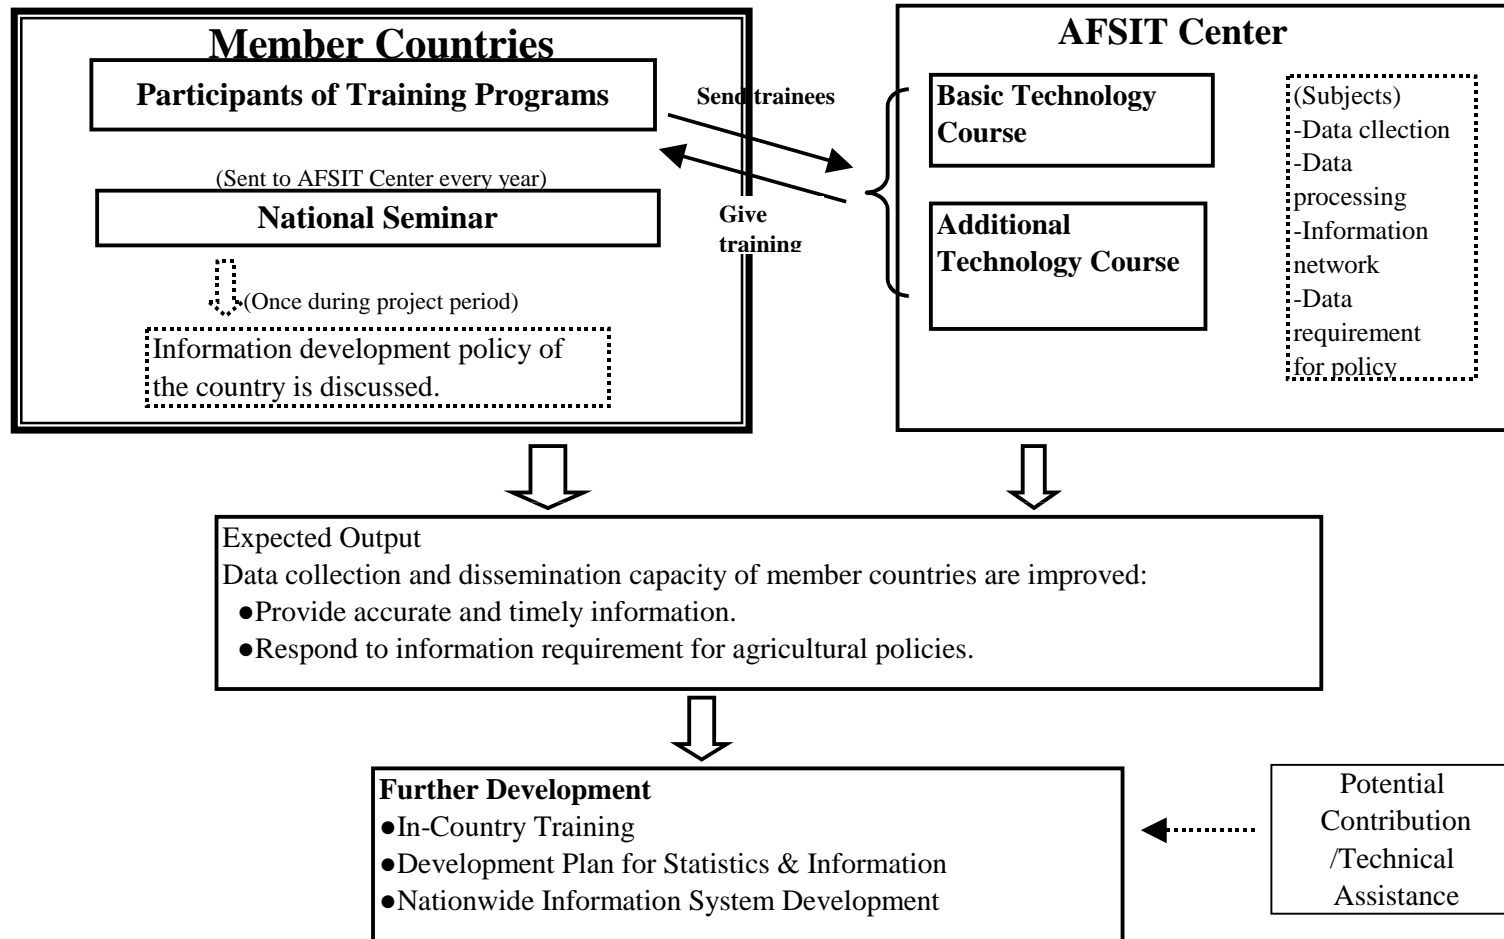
Member Countries

Participants of Training Programs

(Sent to AFSIT Center every year)

National Seminar

(Once during project period)

Information development policy of the country is discussed.

Send trainees

Give training

AFSIT Center

Basic Technology Course

Additional Technology Course

(Subjects)
-Data cllection
-Data processing
-Information network
-Data requirement for policy

Expected Output
Data collection and dissemination capacity of member countries are improved:
●Provide accurate and timely information.
●Respond to information requirement for agricultural policies.

Further Development
●In-Country Training
●Development Plan for Statistics & Information
●Nationwide Information System Development

Potential Contribution /Technical Assistance